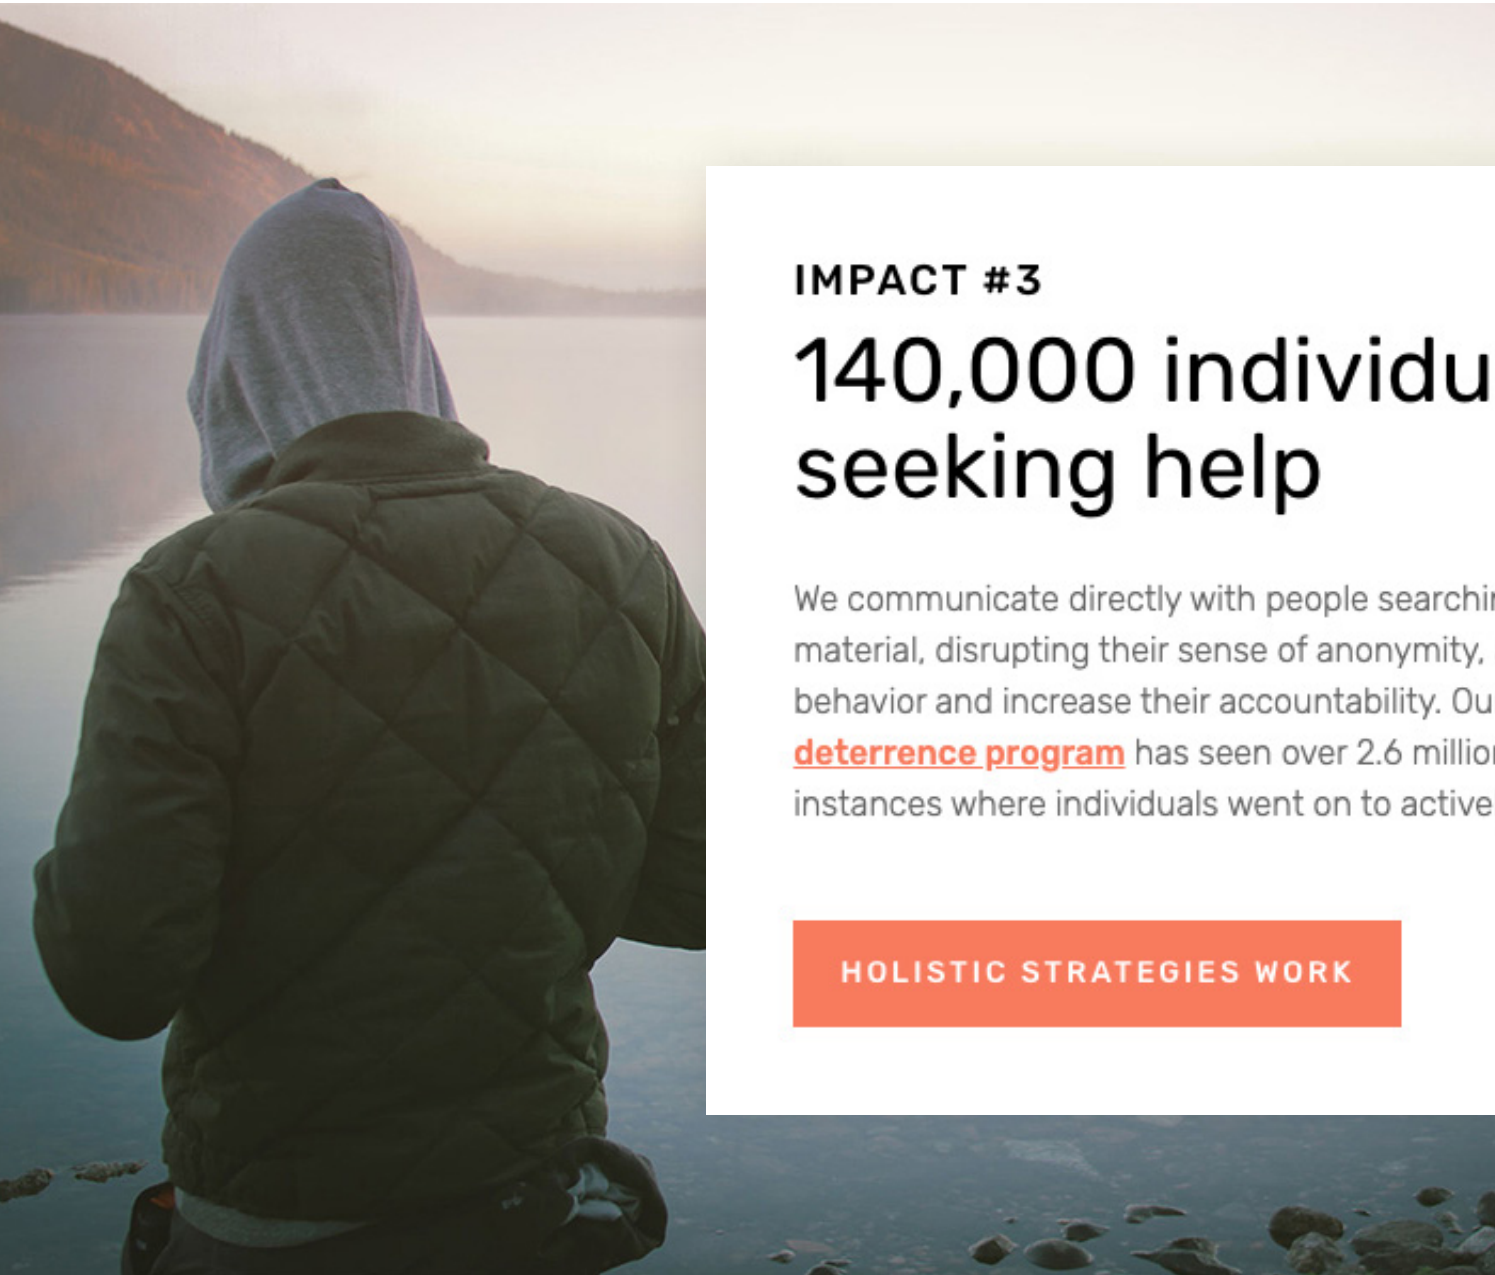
IMPACT #3

140,000 individu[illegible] seeking help

We communicate directly with people searchi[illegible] material, disrupting their sense of anonymity, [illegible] behavior and increase their accountability. Ou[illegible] deterrence program has seen over 2.6 millio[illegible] instances where individuals went on to active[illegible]

HOLISTIC STRATEGIES WORK